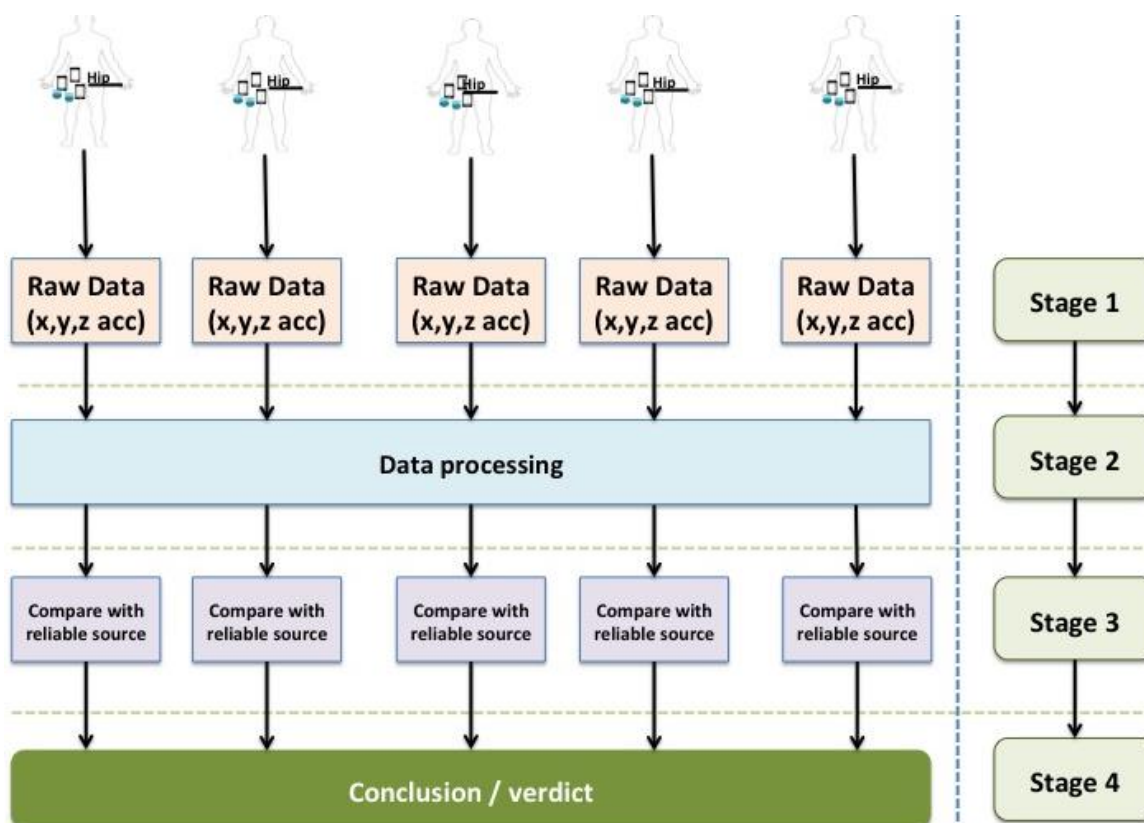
Hip Hip Hip Hip Hip

Raw Data (x,y,z acc)
Raw Data (x,y,z acc)
Raw Data (x,y,z acc)
Raw Data (x,y,z acc)
Raw Data (x,y,z acc)

Stage 1

Data processing

Stage 2

Compare with reliable source
Compare with reliable source
Compare with reliable source
Compare with reliable source
Compare with reliable source

Stage 3

Conclusion / verdict

Stage 4